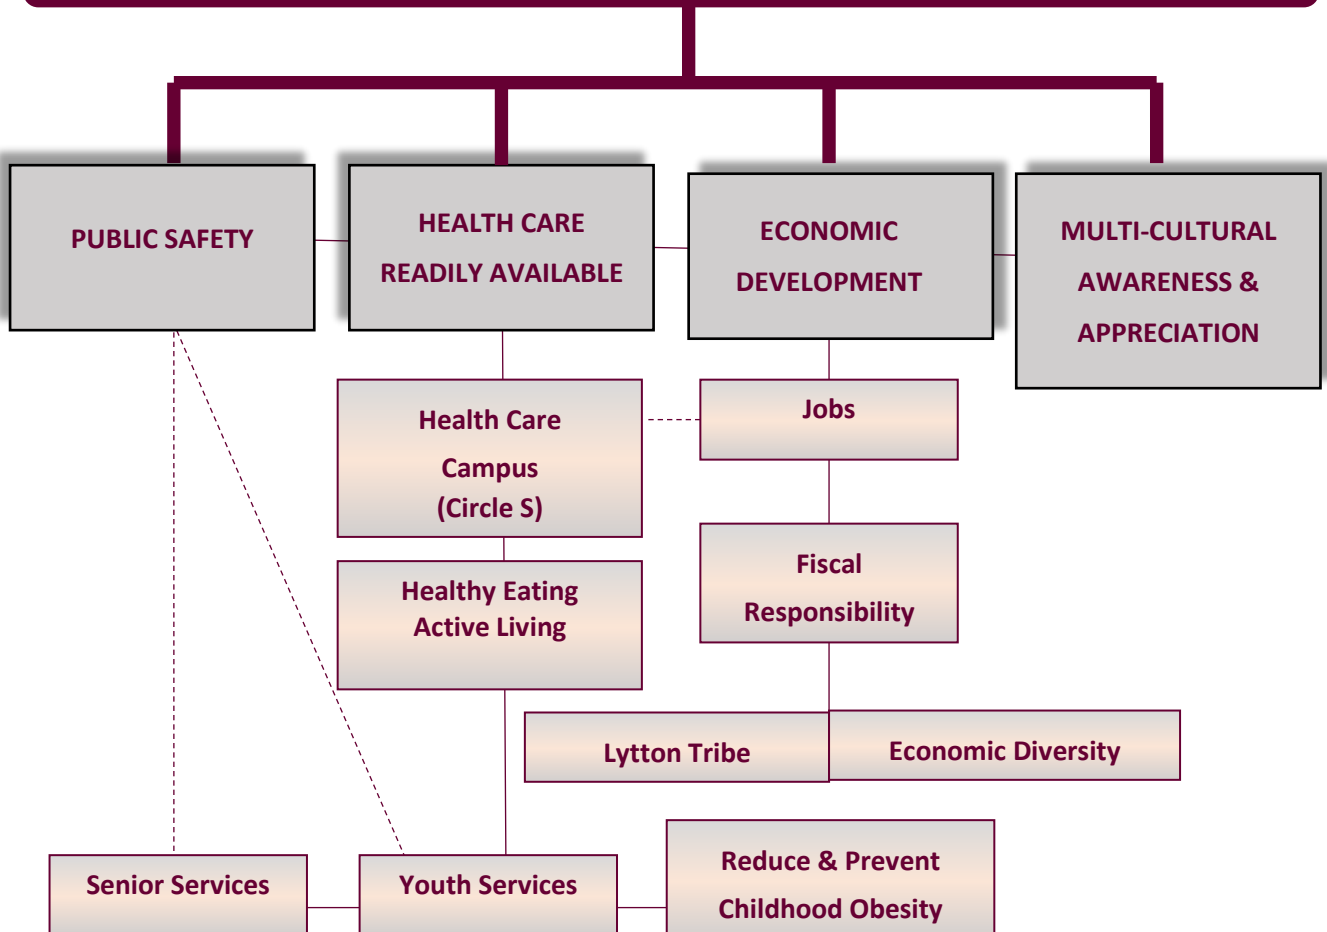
PUBLIC SAFETY

HEALTH CARE READILY AVAILABLE

ECONOMIC DEVELOPMENT

MULTI-CULTURAL AWARENESS & APPRECIATION

Health Care Campus (Circle S)

Jobs

Healthy Eating Active Living

Fiscal Responsibility

Lytton Tribe

Economic Diversity

Senior Services

Youth Services

Reduce & Prevent Childhood Obesity